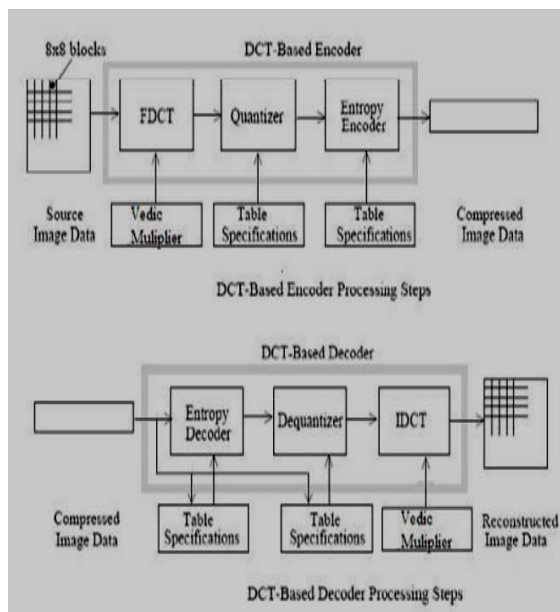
8x8 blocks

DCT-Based Encoder

FDCT

Quantizer

Entropy Encoder

Source Image Data

Vedic Muliplier

Table Specifications

Table Specifications

Compressed Image Data

DCT-Based Encoder Processing Steps

DCT-Based Decoder

Entropy Decoder

Dequantizer

IDCT

Compressed Image Data

Table Specifications

Table Specifications

Vedic Muliplier

Reconstructed Image Data

DCT-Based Decoder Processing Steps